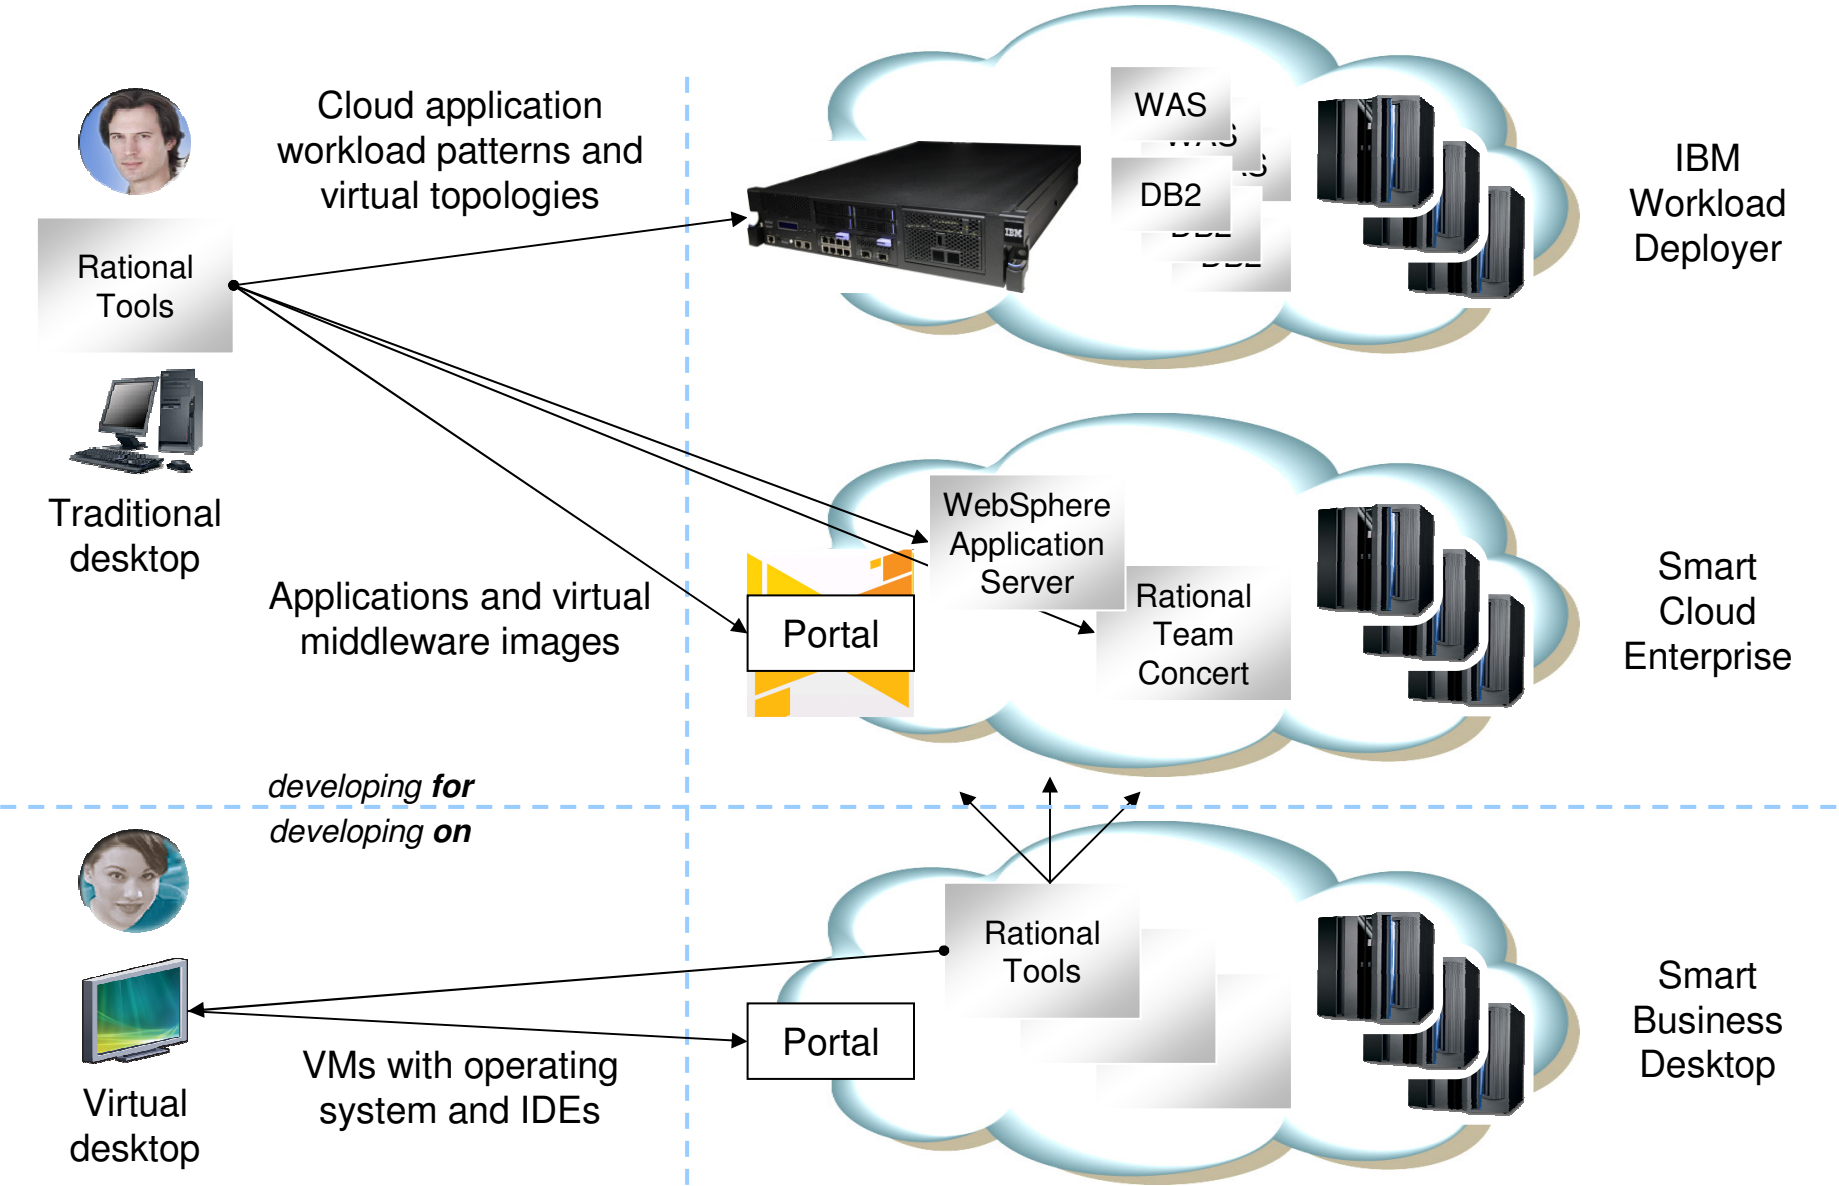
Cloud application workload patterns and virtual topologies

Rational Tools

Traditional desktop

WAS

DB2

IBM

IBM Workload Deployer

Applications and virtual middleware images

WebSphere Application Server

Portal

Rational Team Concert

Smart Cloud Enterprise

*developing* ***for***

*developing* ***on***

Rational Tools

Portal

Virtual desktop

VMs with operating system and IDEs

Smart Business Desktop